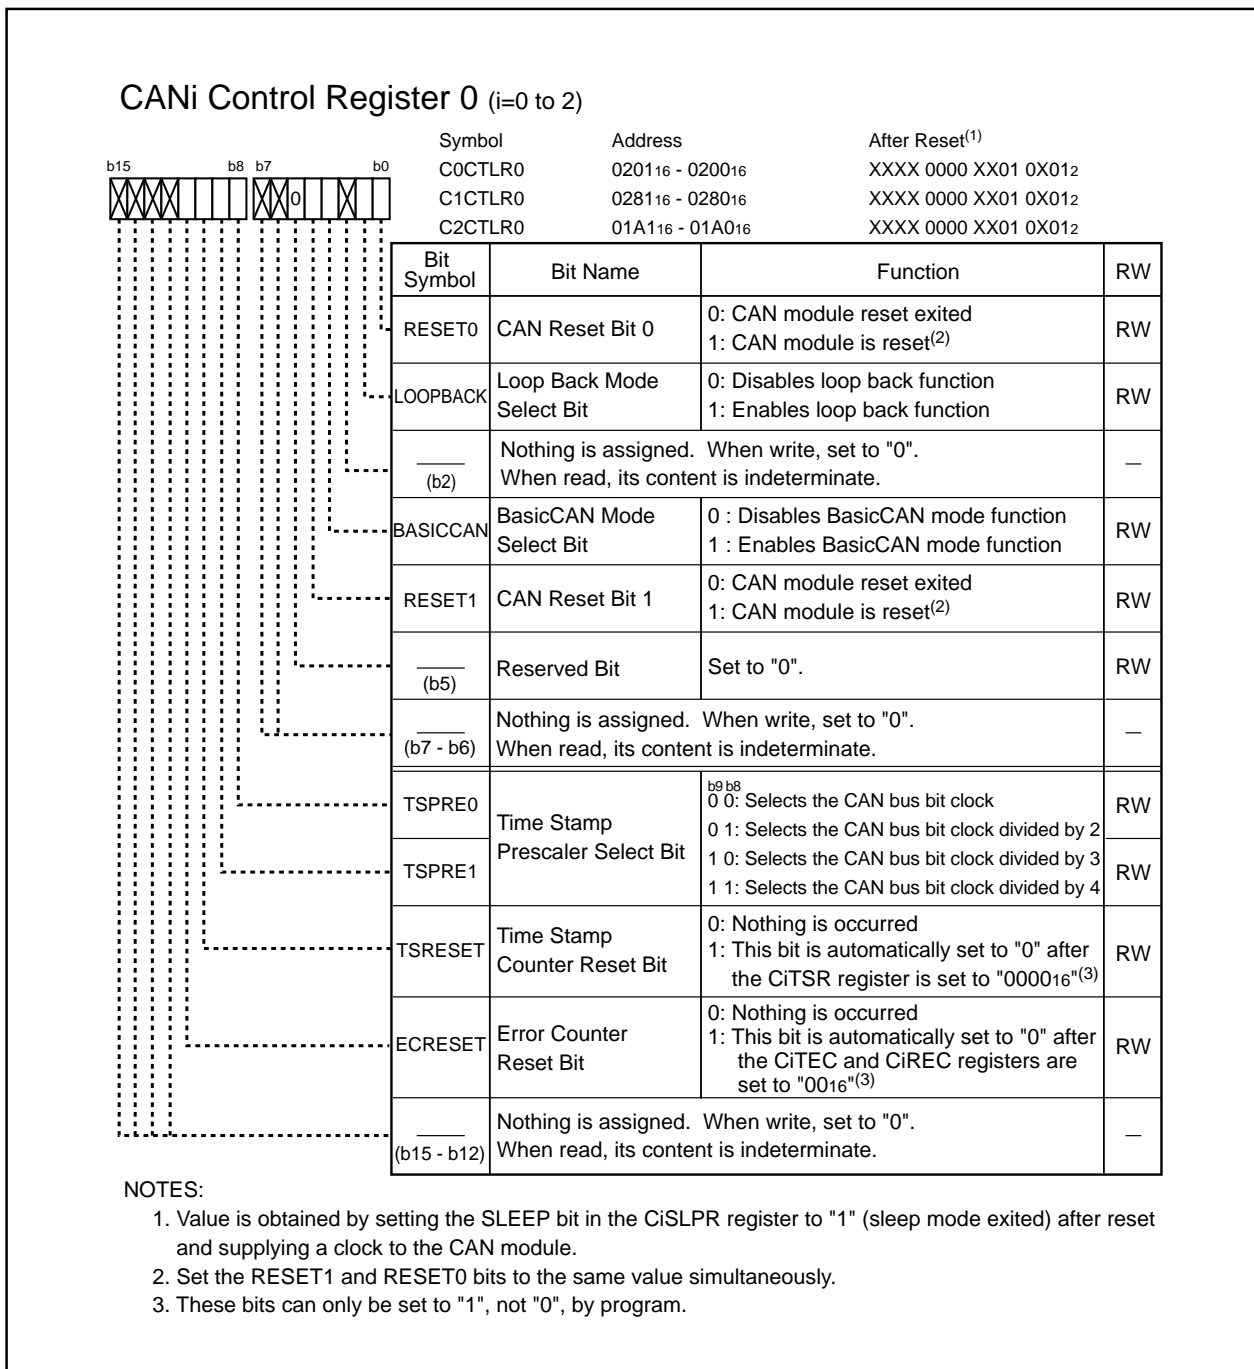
CANi Control Register 0 (i=0 to 2)

b15 b8 b7 b0

0

| Symbol | Address | After Reset$^{(1)}$ |
|---|---|---|
| C0CTLR0 | $0201_{16}$ - $0200_{16}$ | XXXX 0000 XX01 $0X01_2$ |
| C1CTLR0 | $0281_{16}$ - $0280_{16}$ | XXXX 0000 XX01 $0X01_2$ |
| C2CTLR0 | $01A1_{16}$ - $01A0_{16}$ | XXXX 0000 XX01 $0X01_2$ |

| Bit Symbol | Bit Name | Function | RW |
|---|---|---|---|
| RESET0 | CAN Reset Bit 0 | 0: CAN module reset exited 1: CAN module is reset$^{(2)}$ | RW |
| LOOPBACK | Loop Back Mode Select Bit | 0: Disables loop back function 1: Enables loop back function | RW |
| (b2) | Nothing is assigned. When write, set to "0". When read, its content is indeterminate. | | — |
| BASICCAN | BasicCAN Mode Select Bit | 0 : Disables BasicCAN mode function 1 : Enables BasicCAN mode function | RW |
| RESET1 | CAN Reset Bit 1 | 0: CAN module reset exited 1: CAN module is reset$^{(2)}$ | RW |
| (b5) | Reserved Bit | Set to "0". | RW |
| (b7 - b6) | Nothing is assigned. When write, set to "0". When read, its content is indeterminate. | | — |
| TSPRE0 | Time Stamp Prescaler Select Bit | b9 b8 0 0: Selects the CAN bus bit clock 0 1: Selects the CAN bus bit clock divided by 2 | RW |
| TSPRE1 | | 1 0: Selects the CAN bus bit clock divided by 3 1 1: Selects the CAN bus bit clock divided by 4 | RW |
| TSRESET | Time Stamp Counter Reset Bit | 0: Nothing is occurred 1: This bit is automatically set to "0" after the CiTSR register is set to "$0000_{16}$"$^{(3)}$ | RW |
| ECRESET | Error Counter Reset Bit | 0: Nothing is occurred 1: This bit is automatically set to "0" after the CiTEC and CiREC registers are set to "$00_{16}$"$^{(3)}$ | RW |
| (b15 - b12) | Nothing is assigned. When write, set to "0". When read, its content is indeterminate. | | — |

NOTES:
1. Value is obtained by setting the SLEEP bit in the CiSLPR register to "1" (sleep mode exited) after reset and supplying a clock to the CAN module.
2. Set the RESET1 and RESET0 bits to the same value simultaneously.
3. These bits can only be set to "1", not "0", by program.